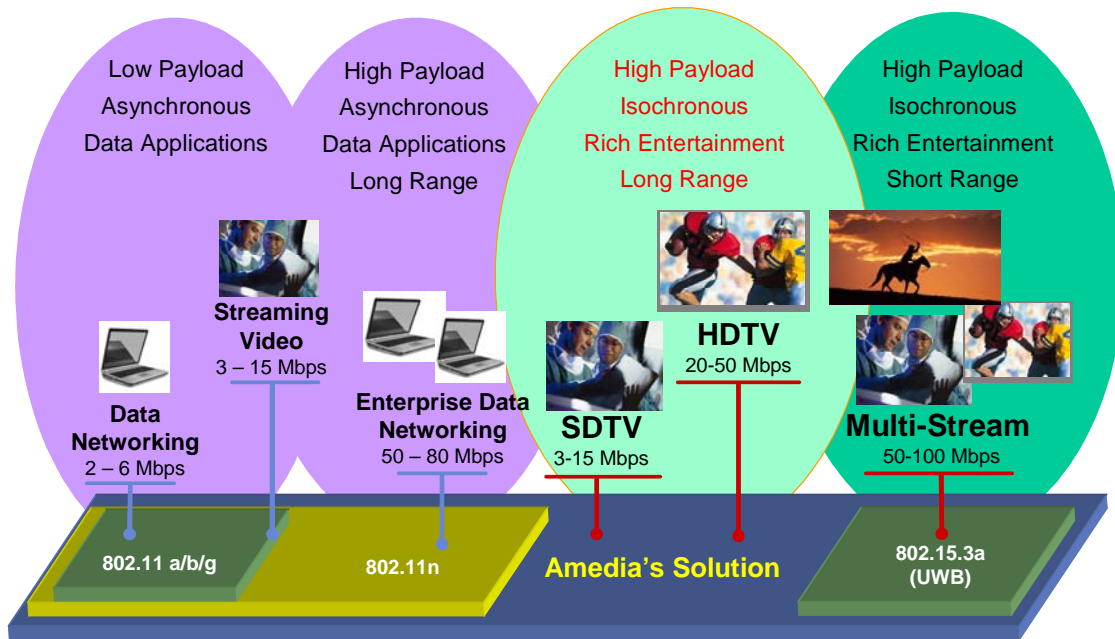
Low Payload
Asynchronous
Data Applications

High Payload
Asynchronous
Data Applications
Long Range

High Payload
Isochronous
Rich Entertainment
Long Range

High Payload
Isochronous
Rich Entertainment
Short Range

Streaming Video
3 – 15 Mbps

Data Networking
2 – 6 Mbps

Enterprise Data Networking
50 – 80 Mbps

SDTV
3-15 Mbps

HDTV
20-50 Mbps

Multi-Stream
50-100 Mbps

802.11 a/b/g

802.11n

Amedia's Solution

802.15.3a
(UWB)